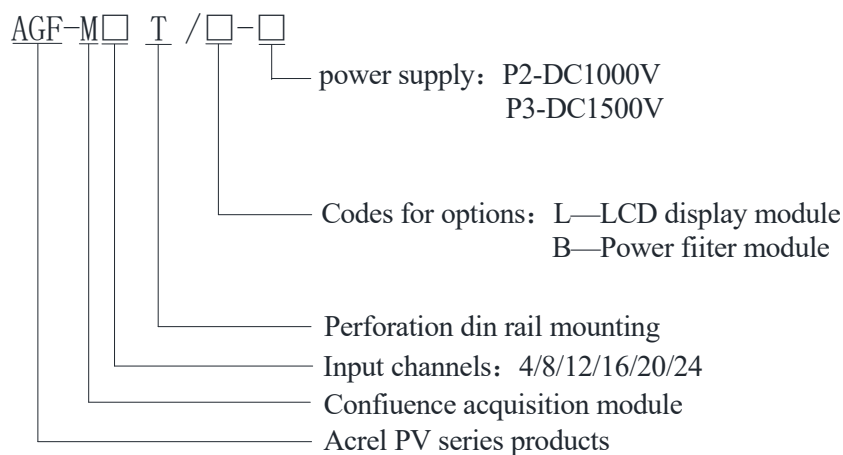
AGF-M□ T /□-□

power supply：P2-DC1000V
P3-DC1500V

Codes for options：L—LCD display module
B—Power fiiter module

Perforation din rail mounting

Input channels：4/8/12/16/20/24

Confiuence acquisition module

Acrel PV series products